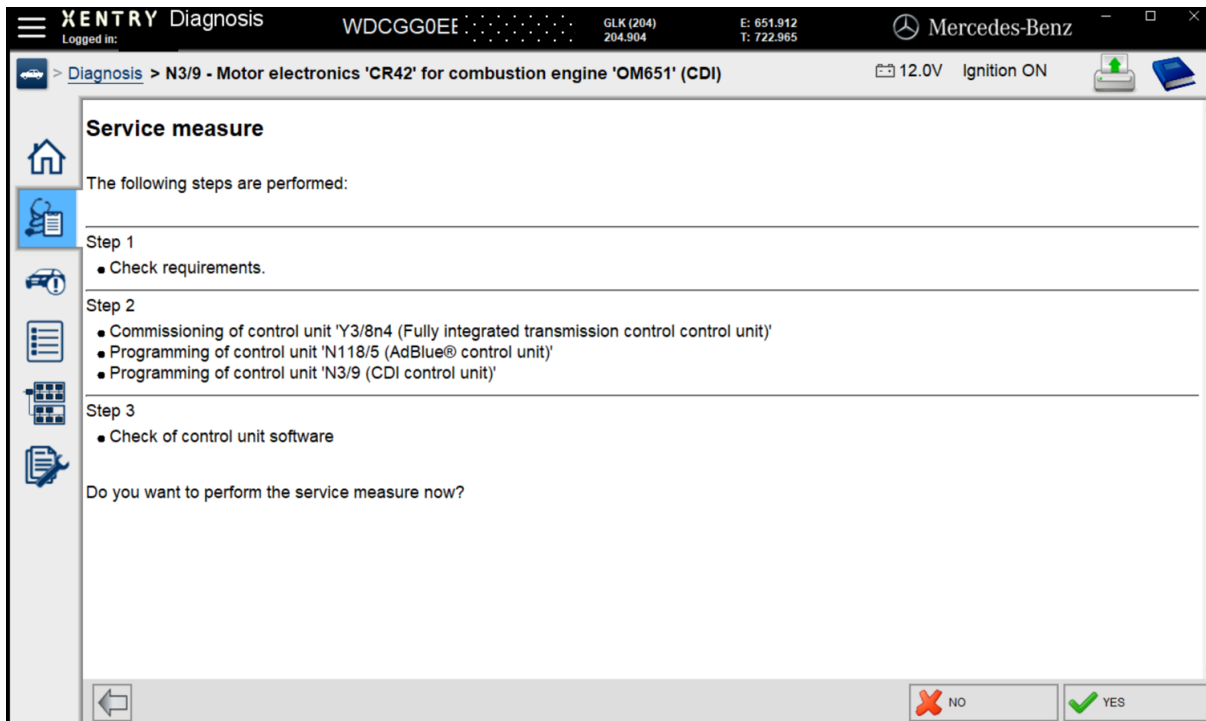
XENTRY Diagnosis
Logged in:
WDCGG0EE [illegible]
GLK (204)
204.904
E: 651.912
T: 722.965
Mercedes-Benz

> Diagnosis > N3/9 - Motor electronics 'CR42' for combustion engine 'OM651' (CDI)
12.0V Ignition ON

Service measure

The following steps are performed:

Step 1
• Check requirements.

Step 2
• Commissioning of control unit 'Y3/8n4 (Fully integrated transmission control control unit)'
• Programming of control unit 'N118/5 (AdBlue® control unit)'
• Programming of control unit 'N3/9 (CDI control unit)'

Step 3
• Check of control unit software

Do you want to perform the service measure now?

NO
YES